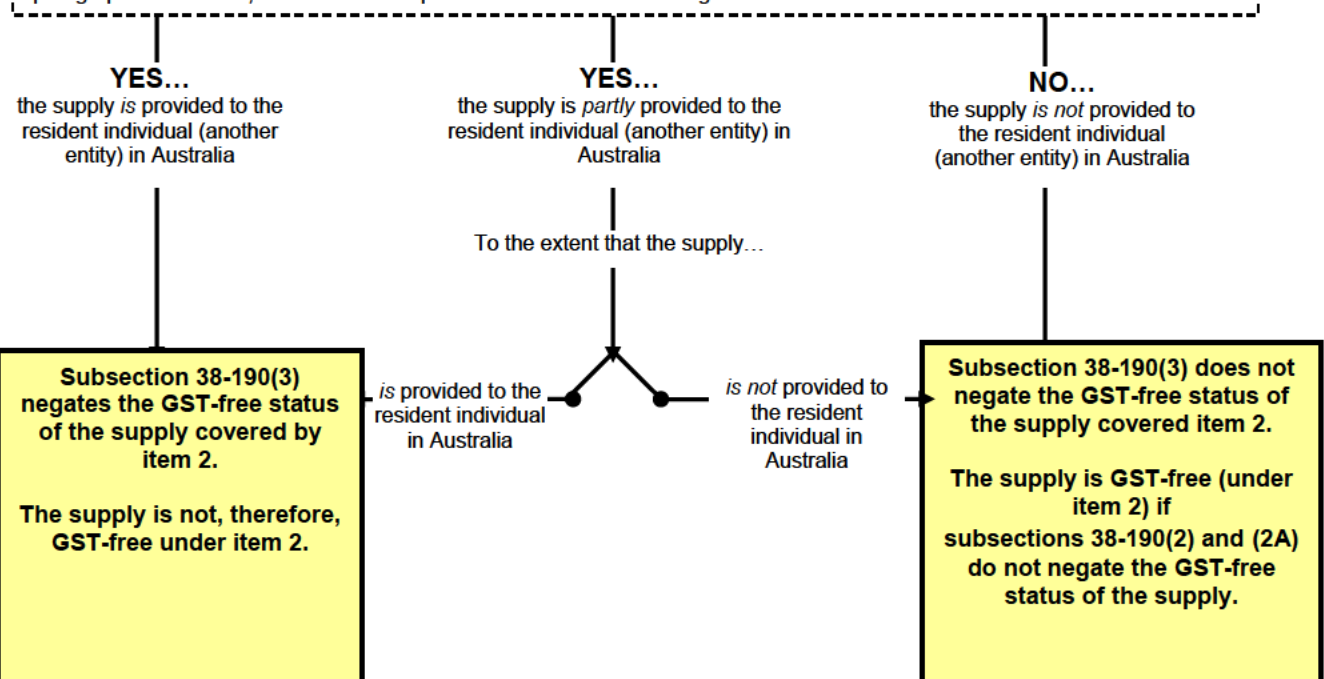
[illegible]

YES…
the supply *is* provided to the resident individual (another entity) in Australia

YES…
the supply is *partly* provided to the resident individual (another entity) in Australia

NO…
the supply *is not* provided to the resident individual (another entity) in Australia

To the extent that the supply…

**Subsection 38-190(3) negates the GST-free status of the supply covered by item 2.**

**The supply is not, therefore, GST-free under item 2.**

*is* provided to the resident individual in Australia

*is not* provided to the resident individual in Australia

**Subsection 38-190(3) does not negate the GST-free status of the supply covered item 2.**

**The supply is GST-free (under item 2) if subsections 38-190(2) and (2A) do not negate the GST-free status of the supply.**